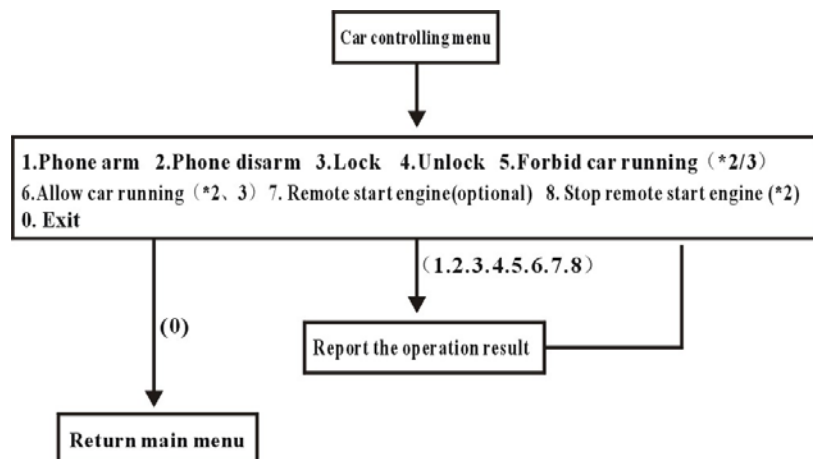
Car controlling menu

1.Phone arm 2.Phone disarm 3.Lock 4.Unlock 5.Forbid car running（*2/3）
6.Allow car running（*2、3）7. Remote start engine(optional) 8. Stop remote start engine (*2)
0. Exit

（1.2.3.4.5.6.7.8）

(0)

Report the operation result

Return main menu